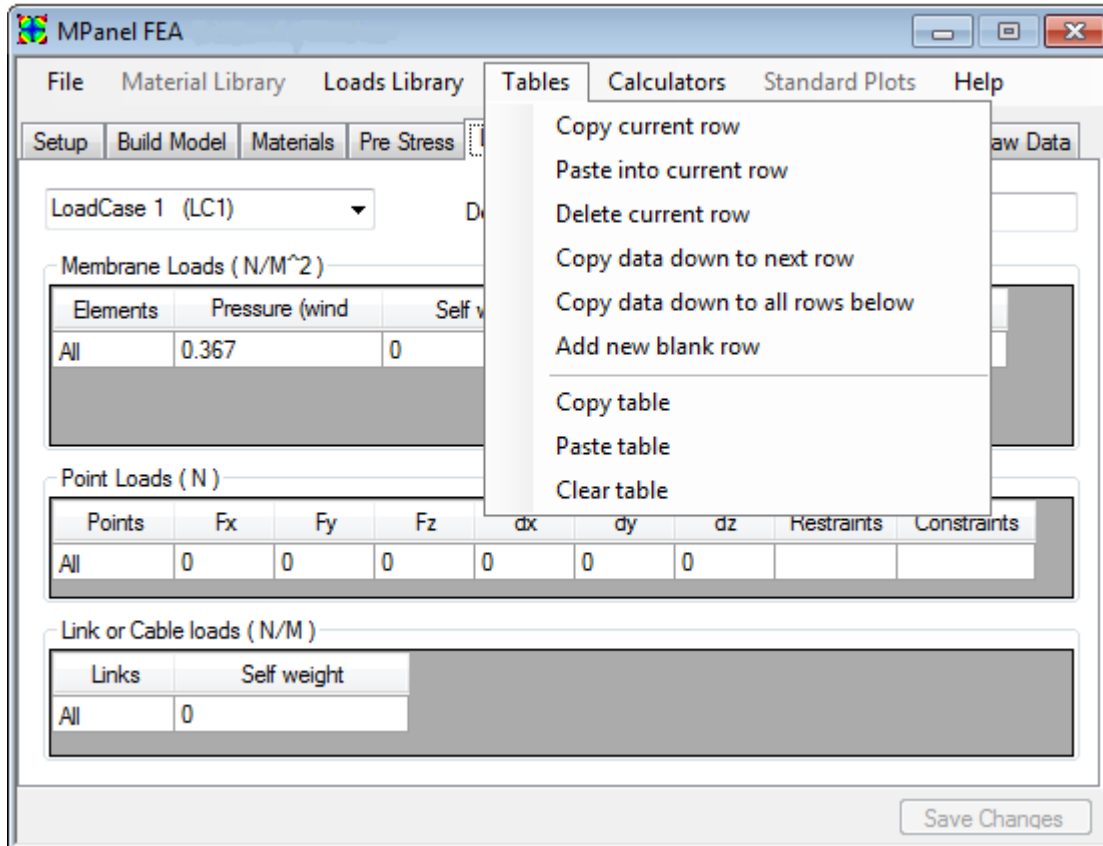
MPanel FEA

File | Material Library | Loads Library | Tables | Calculators | Standard Plots | Help

Setup | Build Model | Materials | Pre Stress | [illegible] | aw Data

Copy current row
Paste into current row
Delete current row
Copy data down to next row
Copy data down to all rows below
Add new blank row
Copy table
Paste table
Clear table

LoadCase 1 (LC1)

De

Membrane Loads ( N/M^2 )

| Elements | Pressure (wind | Self w |
|---|---|---|
| All | 0.367 | 0 |

Point Loads ( N )

| Points | Fx | Fy | Fz | dx | dy | dz | Restraints | Constraints |
|---|---|---|---|---|---|---|---|---|
| All | 0 | 0 | 0 | 0 | 0 | 0 | | |

Link or Cable loads ( N/M )

| Links | Self weight |
|---|---|
| All | 0 |

Save Changes